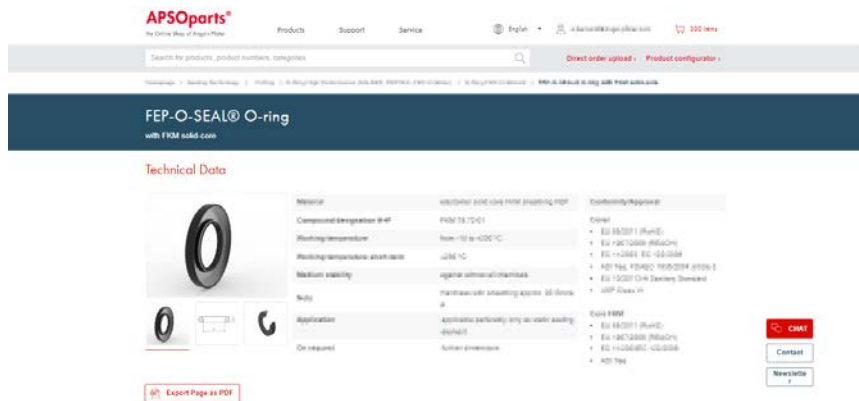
APSOparts®
the Online Shop of Angst+Pfister

Products Support Service

English

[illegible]

330 items

Search for products, product numbers, categories

Direct order upload › Product configurator ›

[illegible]

FEP-O-SEAL® O-ring
with FKM solid-core

Technical Data

| | |
|---|---|
| Material | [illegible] |
| Compound designation A+P | FKM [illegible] |
| Working temperature | from -10 to +200 °C |
| Working temperature short-term | +260 °C |
| Medium stability | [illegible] |
| Note | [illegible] |
| Application | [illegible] |
| On request | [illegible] |

Conformity/Approval

Cover
- EU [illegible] (RoHS)
- EU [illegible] (REACH)
- EC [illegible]
- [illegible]
- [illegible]
- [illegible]

Core FKM
- EU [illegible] (RoHS)
- EU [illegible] (REACH)
- EC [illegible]
- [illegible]

Export Page as PDF

CHAT

Contact

Newsletter